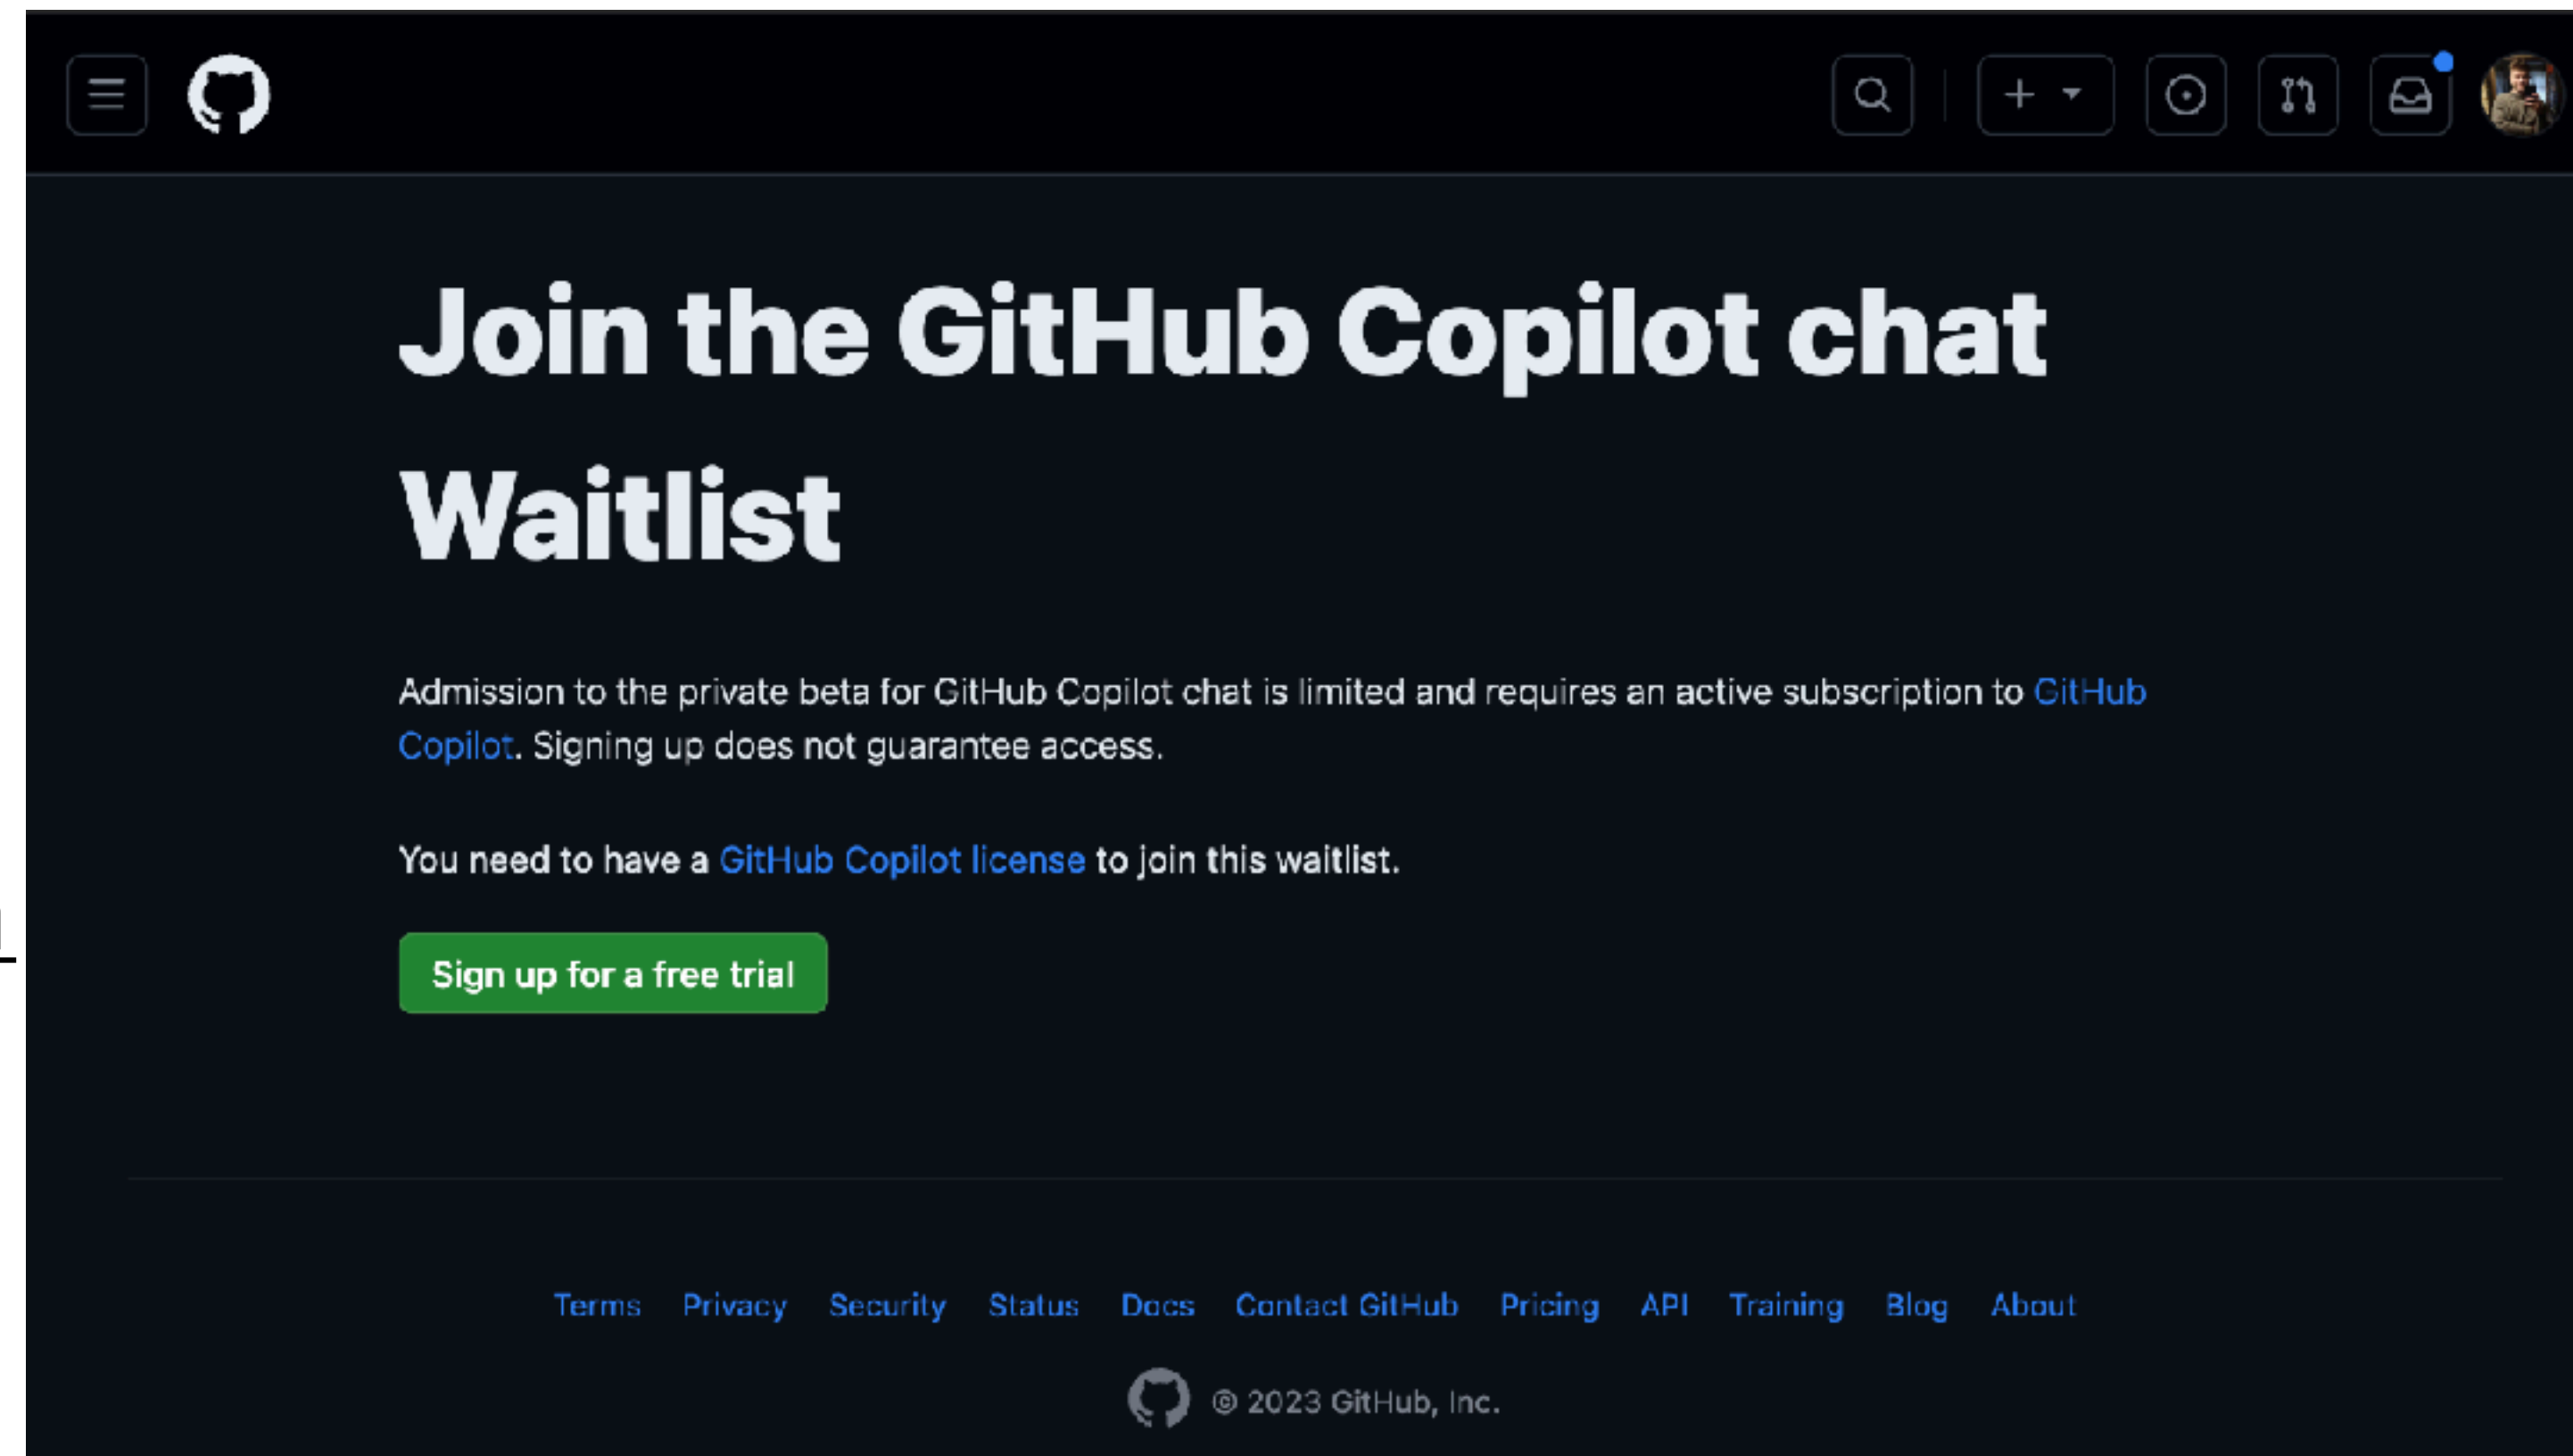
Join the GitHub Copilot chat Waitlist

Admission to the private beta for GitHub Copilot chat is limited and requires an active subscription to GitHub Copilot. Signing up does not guarantee access.

You need to have a GitHub Copilot license to join this waitlist.

Sign up for a free trial

Terms Privacy Security Status Docs Contact GitHub Pricing API Training Blog About

© 2023 GitHub, Inc.